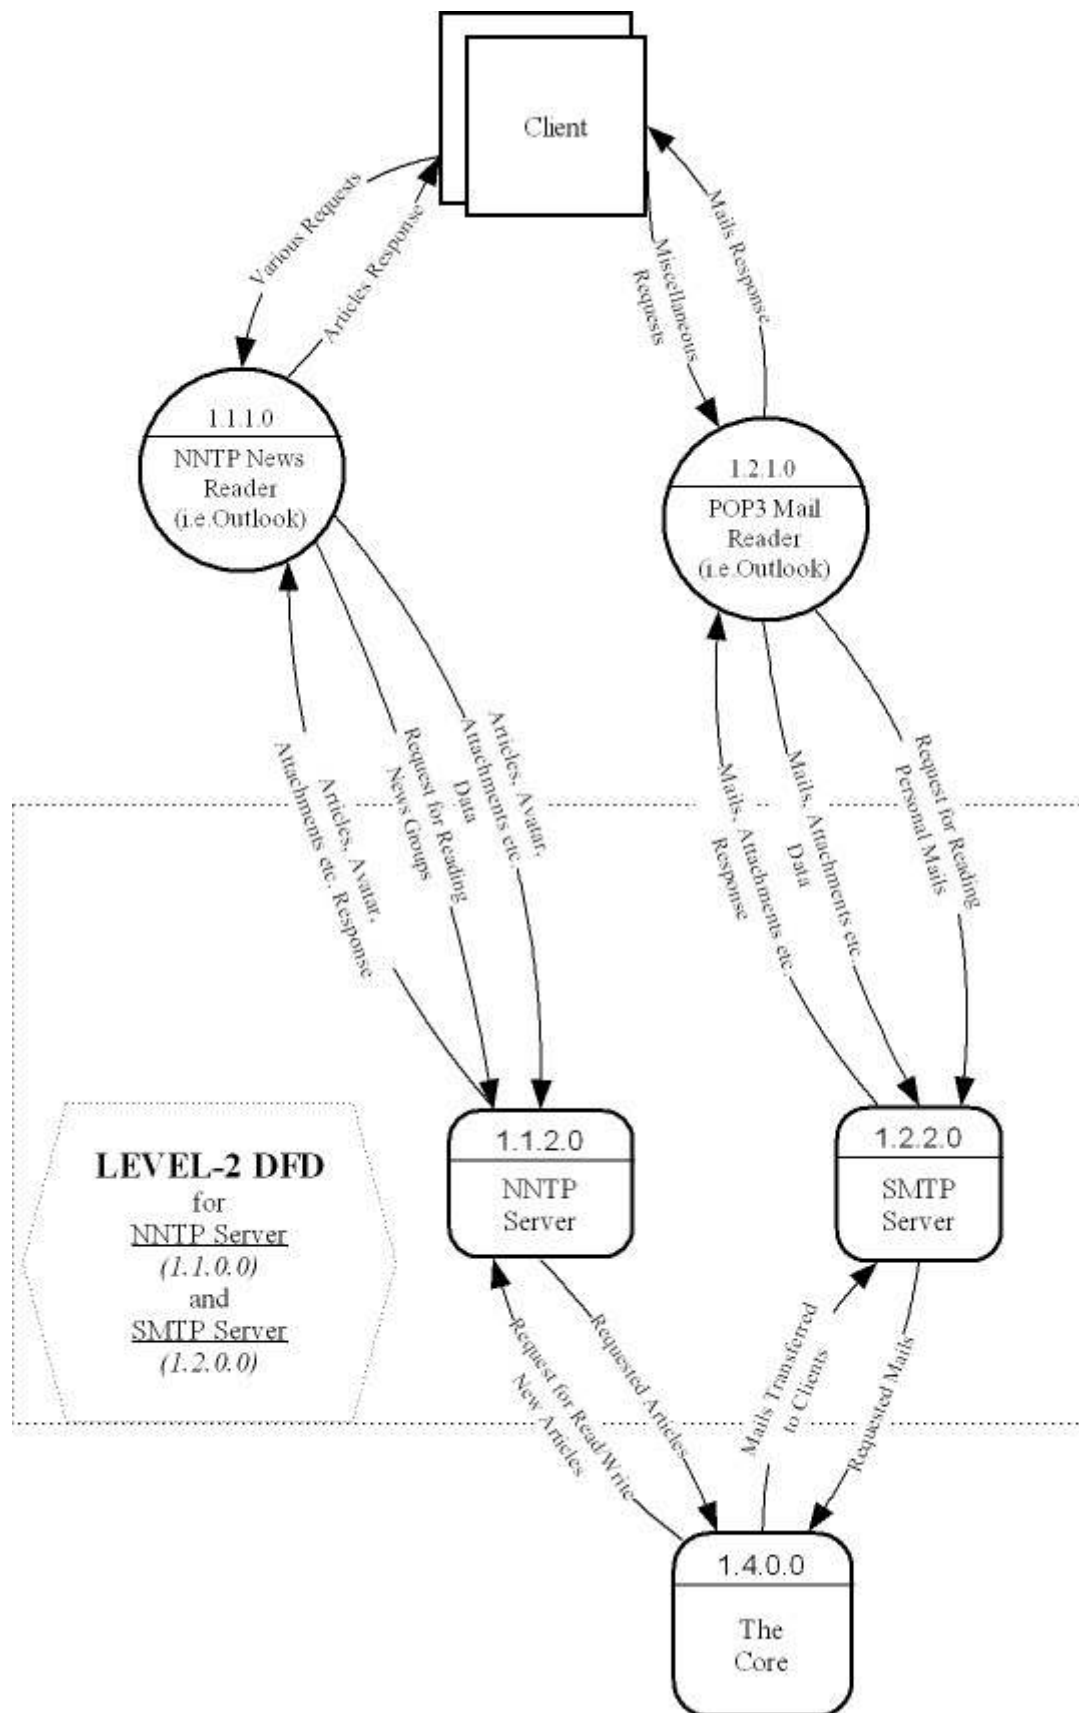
Client

Various Requests

Articles Response

Miscellaneous Requests

Mails Response

1.1.1.0
NNTP News Reader (i.e.Outlook)

1.2.1.0
POP3 Mail Reader (i.e.Outlook)

Articles, Avatar, Attachments etc. Response

Request for Reading News Groups

Articles, Avatar, Attachments etc. Data

Mails, Attachments etc. Response

Mails, Attachments etc. Data

Request for Reading Personal Mails

LEVEL-2 DFD
for
NNTP Server
(1.1.0.0)
and
SMTP Server
(1.2.0.0)

1.1.2.0
NNTP Server

1.2.2.0
SMTP Server

Request for Read/Write New Articles

Requested Articles

Mails Transferred to Clients

Requested Mails

1.4.0.0
The Core